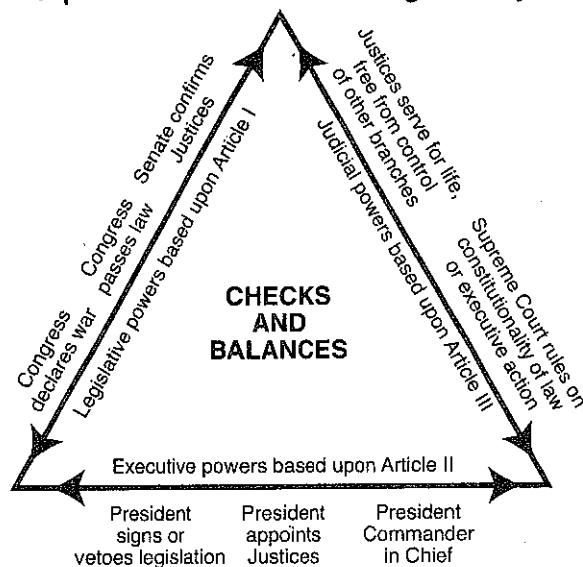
Senate confirms Justices

Congress passes law

Congress declares war

Legislative powers based upon Article I

Justices serve for life, free from control of other branches

Judicial powers based upon Article III

Supreme Court rules on constitutionality of law or executive action

CHECKS AND BALANCES

Executive powers based upon Article II

President signs or vetoes legislation

President appoints Justices

President Commander in Chief